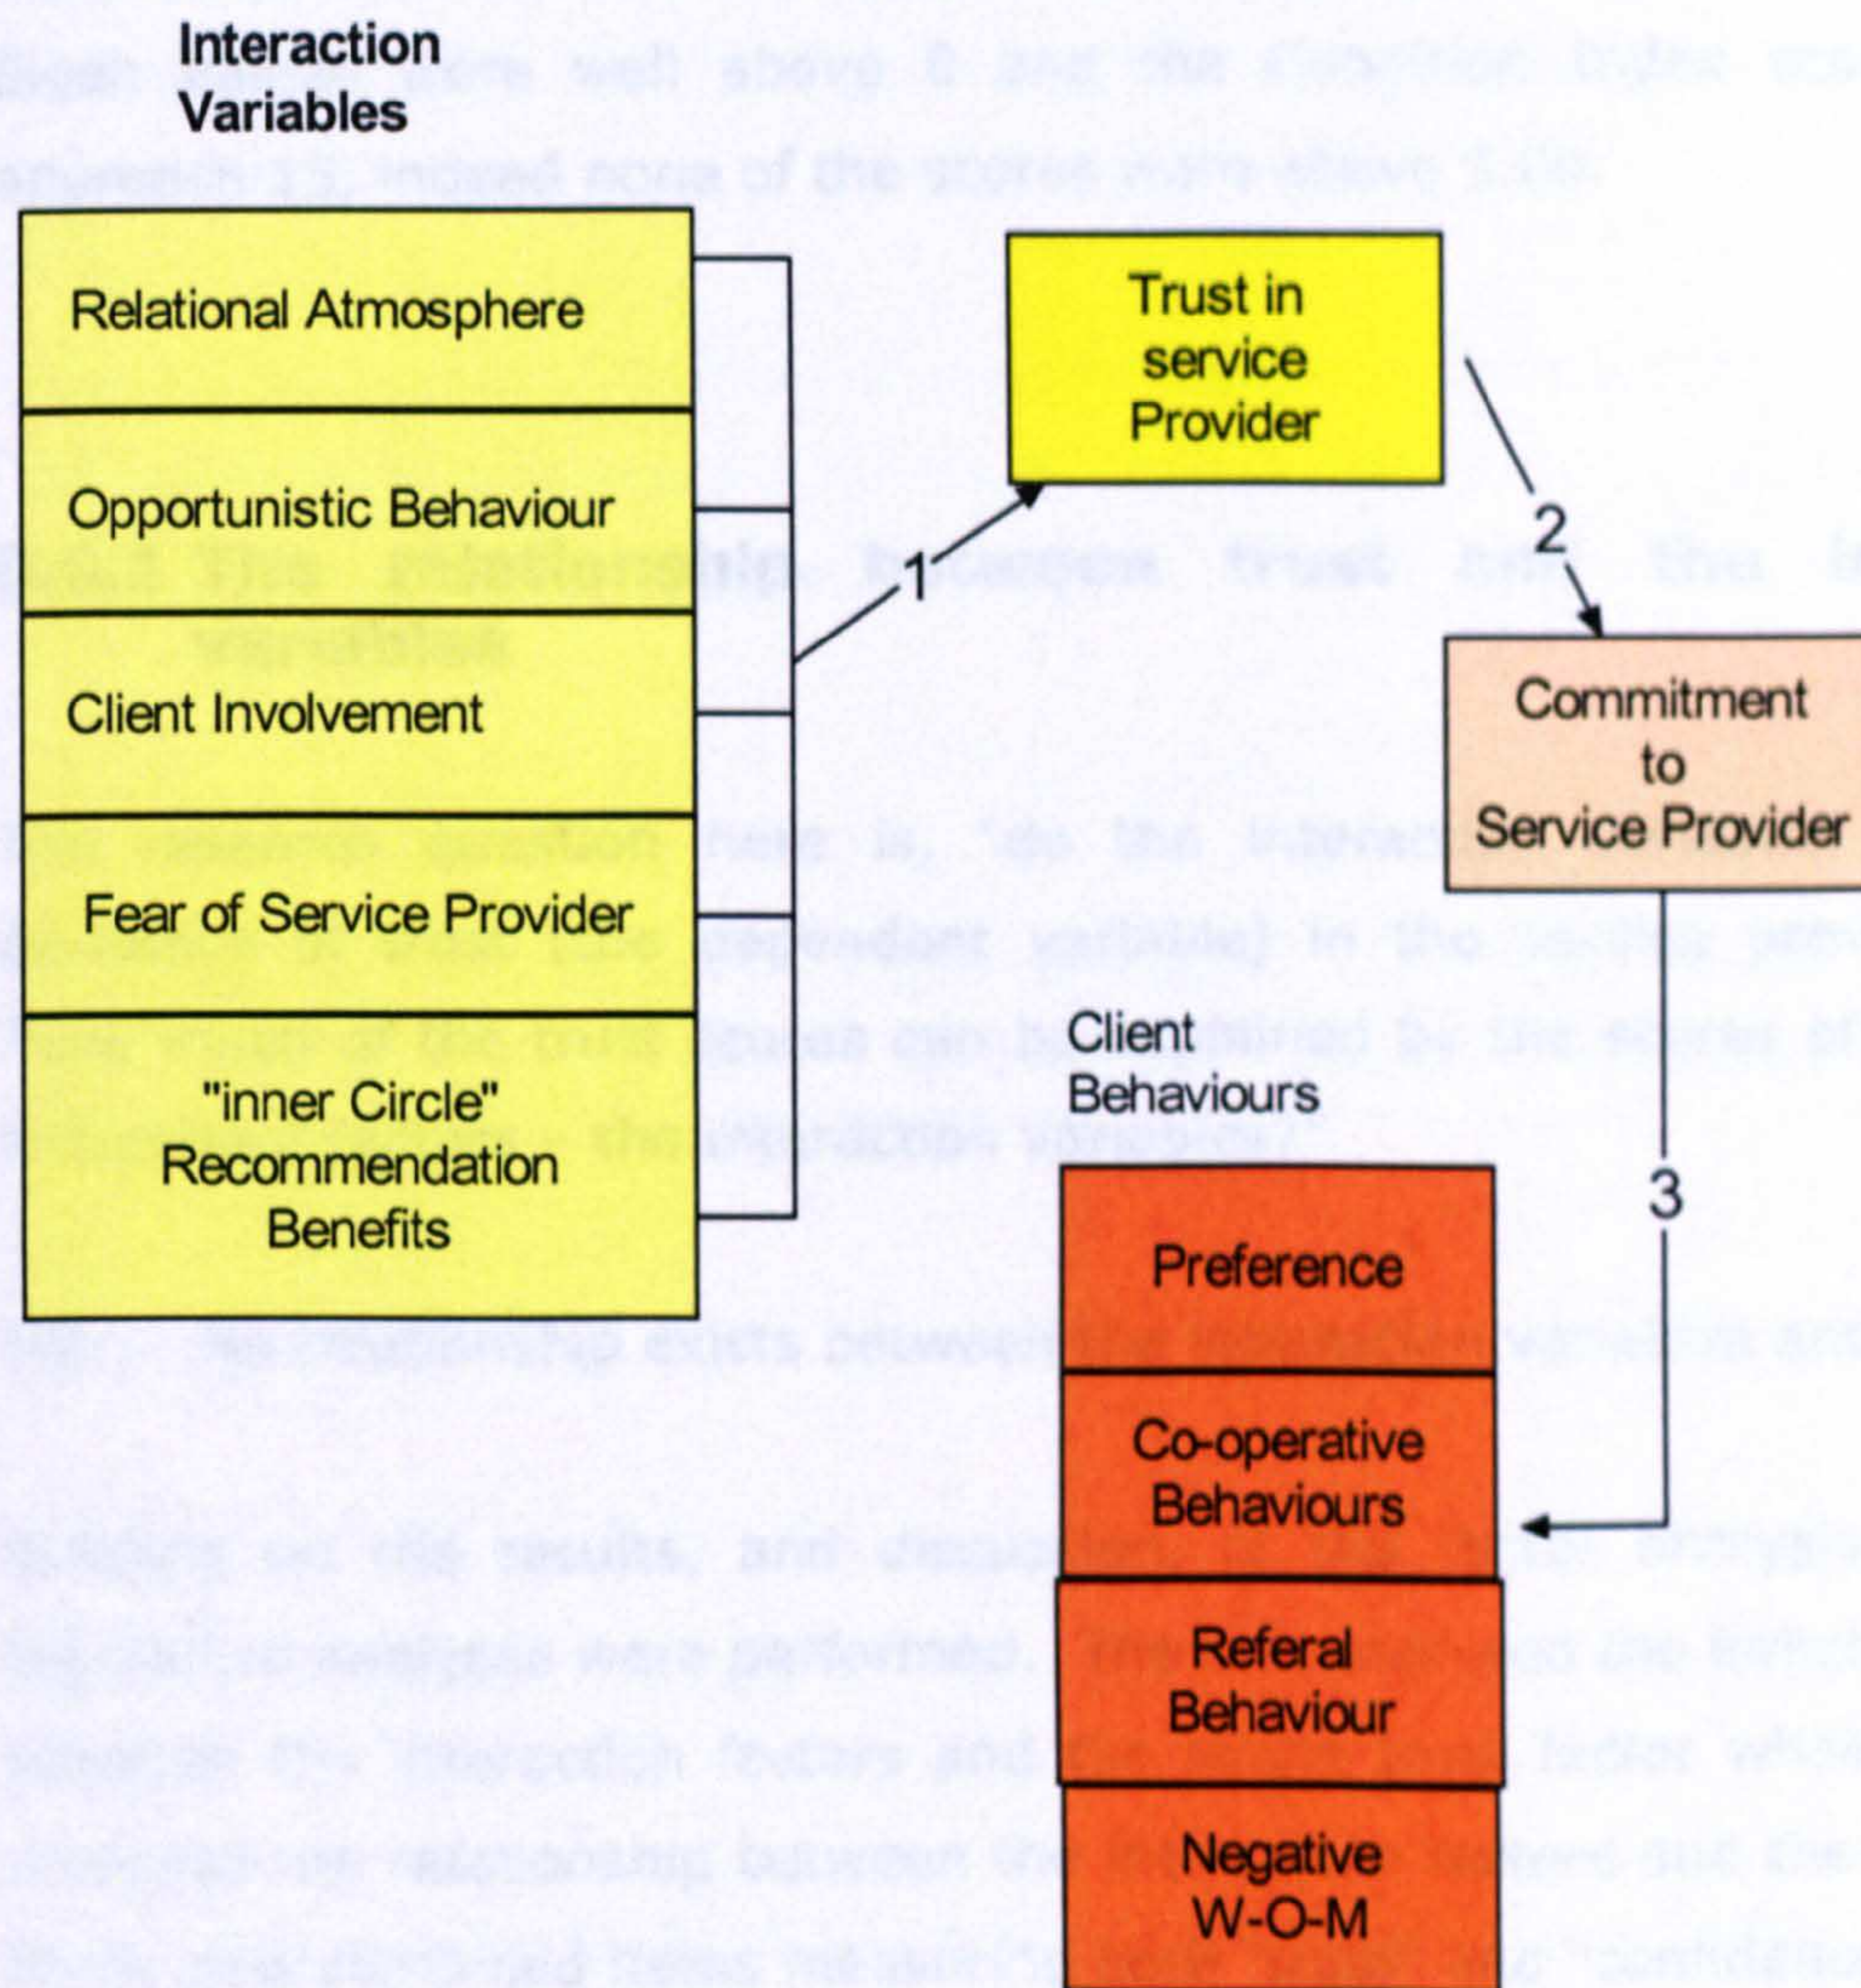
Interaction Variables

Relational Atmosphere

Opportunistic Behaviour

Client Involvement

Fear of Service Provider

"inner Circle" Recommendation Benefits

1

Trust in service Provider

2

Commitment to Service Provider

3

Client Behaviours

Preference

Co-operative Behaviours

Referal Behaviour

Negative W-O-M